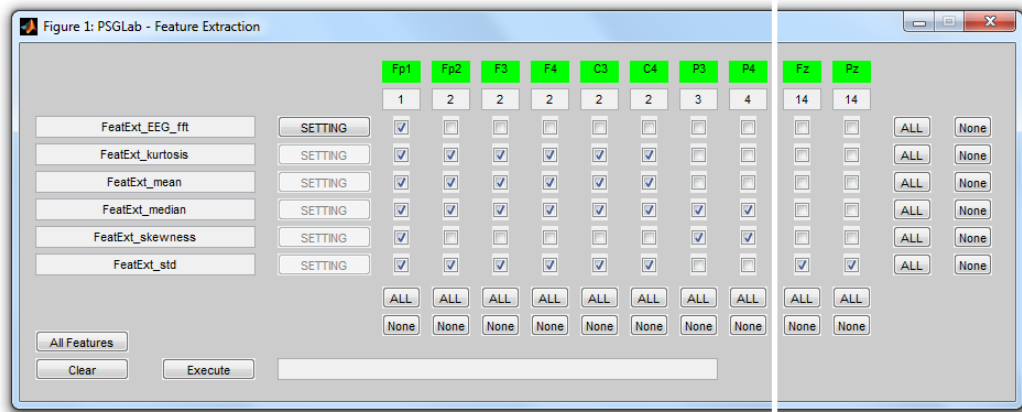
Figure 1: PSGLab - Feature Extraction

| | | Fp1 | Fp2 | F3 | F4 | C3 | C4 | P3 | P4 | Fz | Pz | | |
|---|---|---|---|---|---|---|---|---|---|---|---|---|---|
| | | 1 | 2 | 2 | 2 | 2 | 2 | 3 | 4 | 14 | 14 | | |
| FeatExt_EEG_fft | SETTING | | | | | | | | | | | ALL | None |
| FeatExt_kurtosis | SETTING | | | | | | | | | | | ALL | None |
| FeatExt_mean | SETTING | | | | | | | | | | | ALL | None |
| FeatExt_median | SETTING | | | | | | | | | | | ALL | None |
| FeatExt_skewness | SETTING | | | | | | | | | | | ALL | None |
| FeatExt_std | SETTING | | | | | | | | | | | ALL | None |
| | | ALL | ALL | ALL | ALL | ALL | ALL | ALL | ALL | ALL | ALL | | |
| | | None | None | None | None | None | None | None | None | None | None | | |

All Features

Clear

Execute